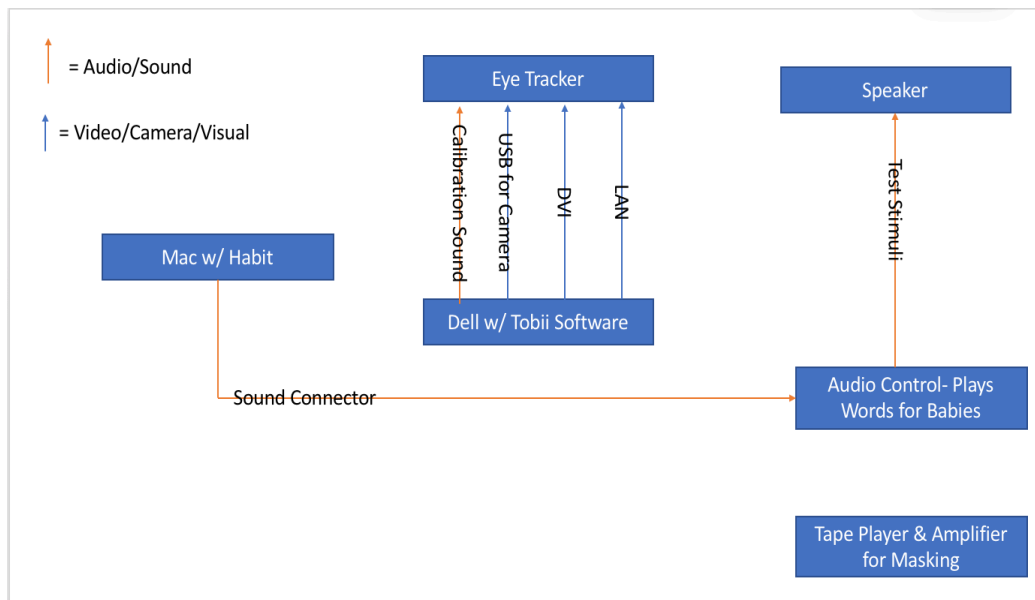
= Audio/Sound

= Video/Camera/Visual

Eye Tracker

Speaker

Calibration Sound

USB for Camera

DVI

LAN

Test Stimuli

Mac w/ Habit

Dell w/ Tobii Software

Sound Connector

Audio Control- Plays Words for Babies

Tape Player & Amplifier for Masking